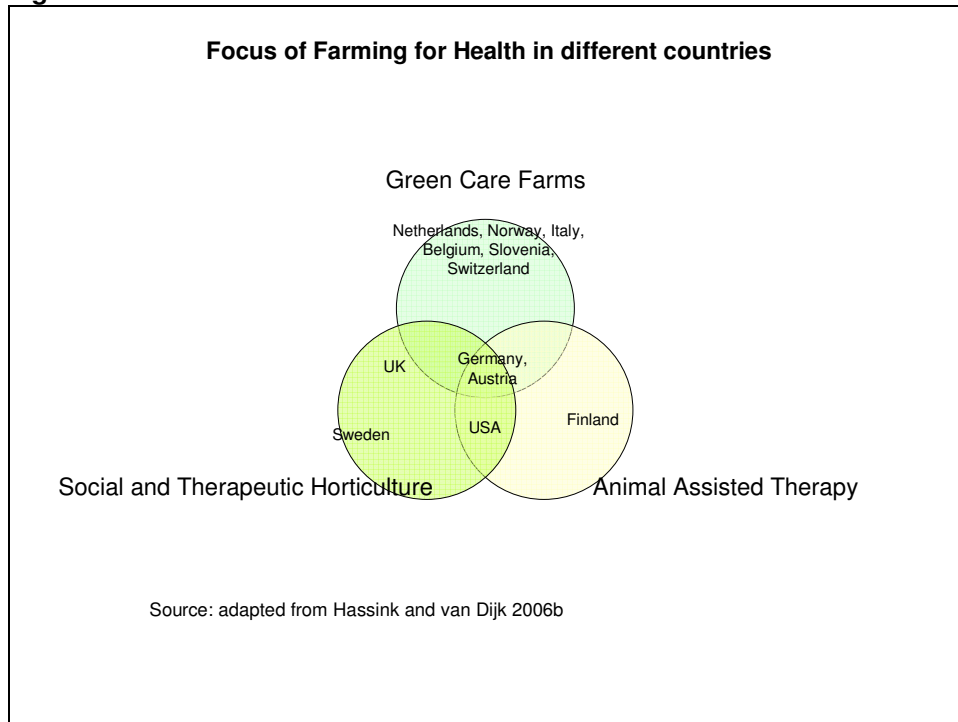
Focus of Farming for Health in different countries

Green Care Farms

Netherlands, Norway, Italy, Belgium, Slovenia, Switzerland

UK

Germany, Austria

Sweden

USA

Finland

Social and Therapeutic Horticulture

Animal Assisted Therapy

Source: adapted from Hassink and van Dijk 2006b